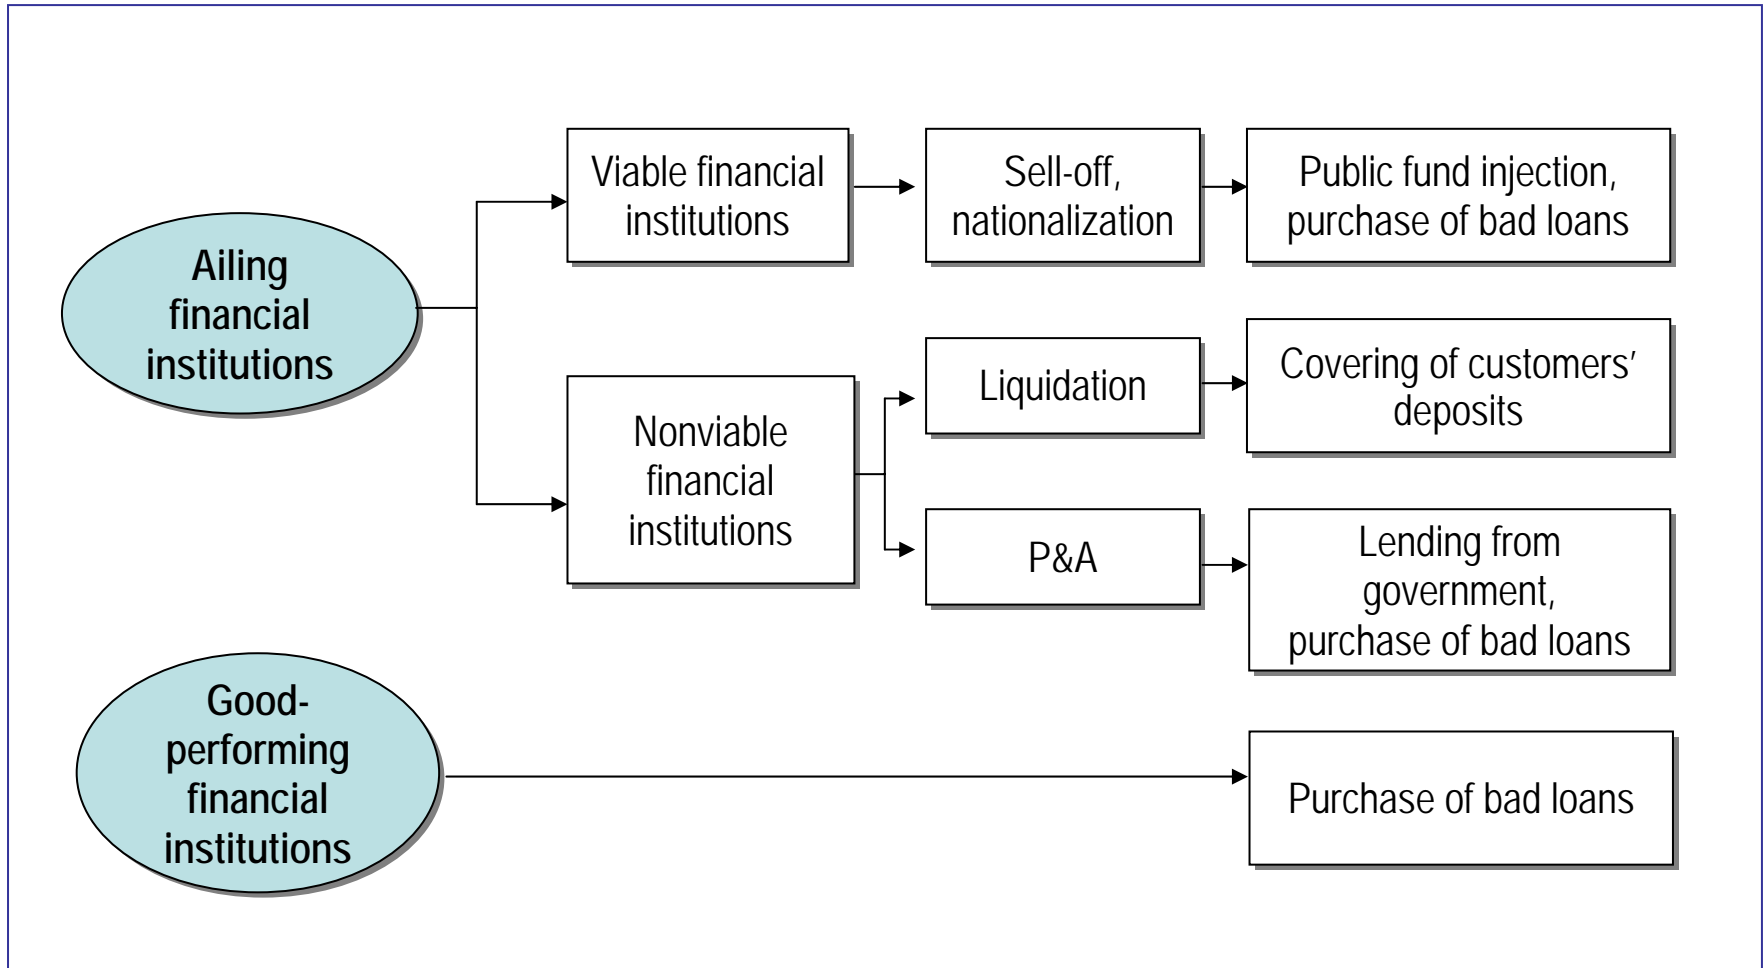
Ailing financial institutions

Viable financial institutions

Sell-off, nationalization

Public fund injection, purchase of bad loans

Nonviable financial institutions

Liquidation

Covering of customers' deposits

P&A

Lending from government, purchase of bad loans

Good-performing financial institutions

Purchase of bad loans